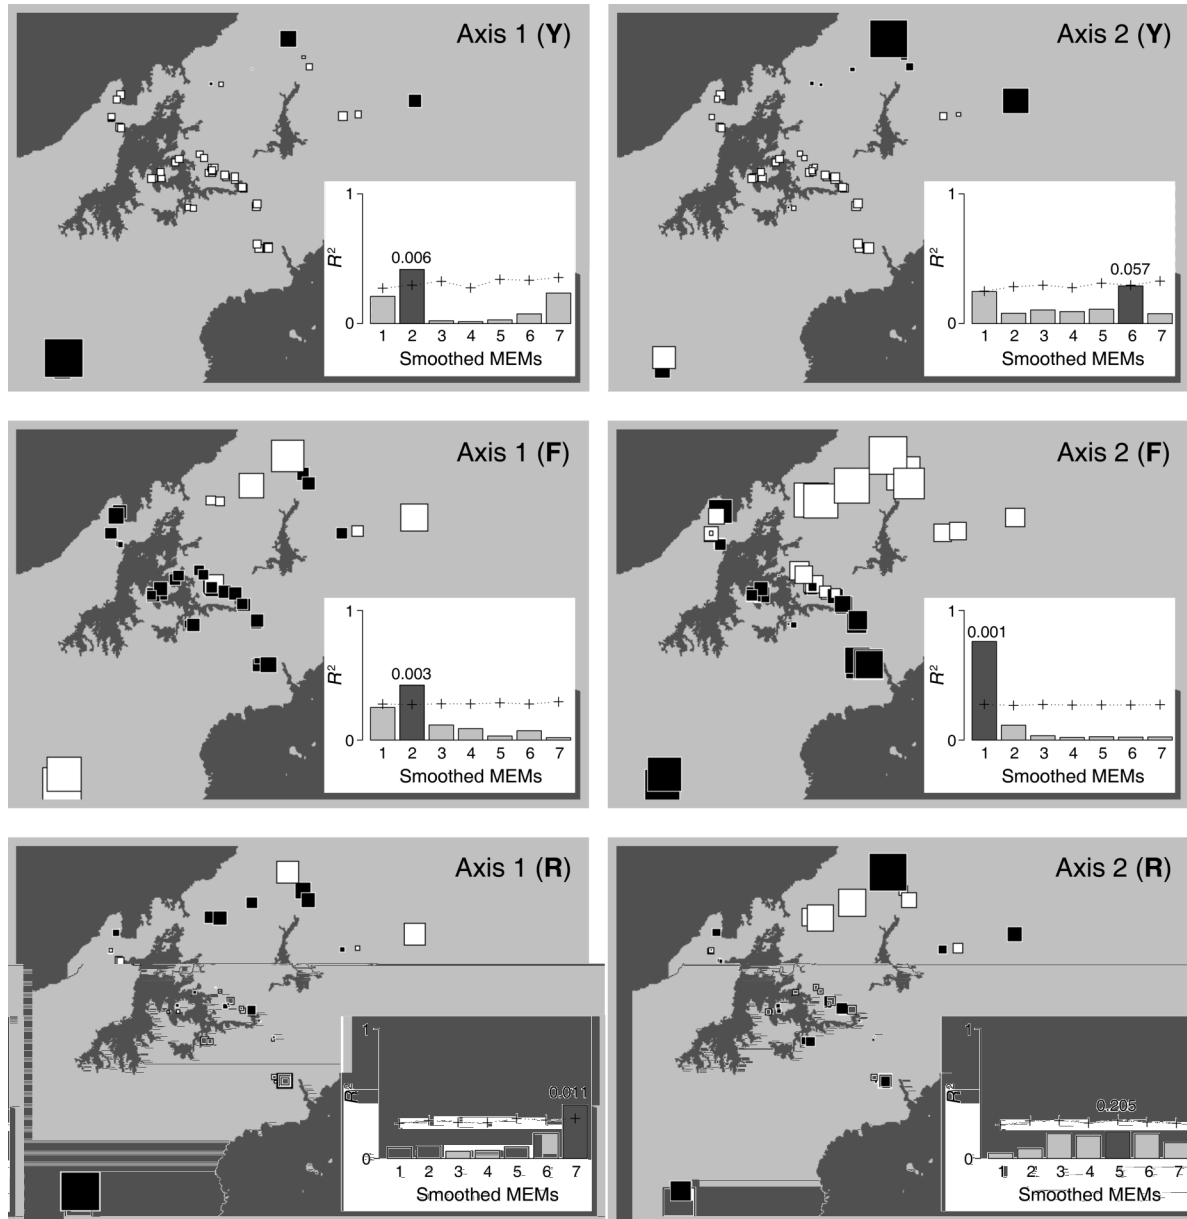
Axis 1 (**Y**)

1
$R^2$
0.006
0
1 2 3 4 5 6 7
Smoothed MEMs

Axis 2 (**Y**)

1
$R^2$
0.057
0
1 2 3 4 5 6 7
Smoothed MEMs

Axis 1 (**F**)

1
$R^2$
0.003
0
1 2 3 4 5 6 7
Smoothed MEMs

Axis 2 (**F**)

1
0.001
$R^2$
0
1 2 3 4 5 6 7
Smoothed MEMs

Axis 1 (**R**)

1
$R^2$
0.011
0
1 2 3 4 5 6 7
Smoothed MEMs

Axis 2 (**R**)

1
$R^2$
0.205
0
1 2 3 4 5 6 7
Smoothed MEMs